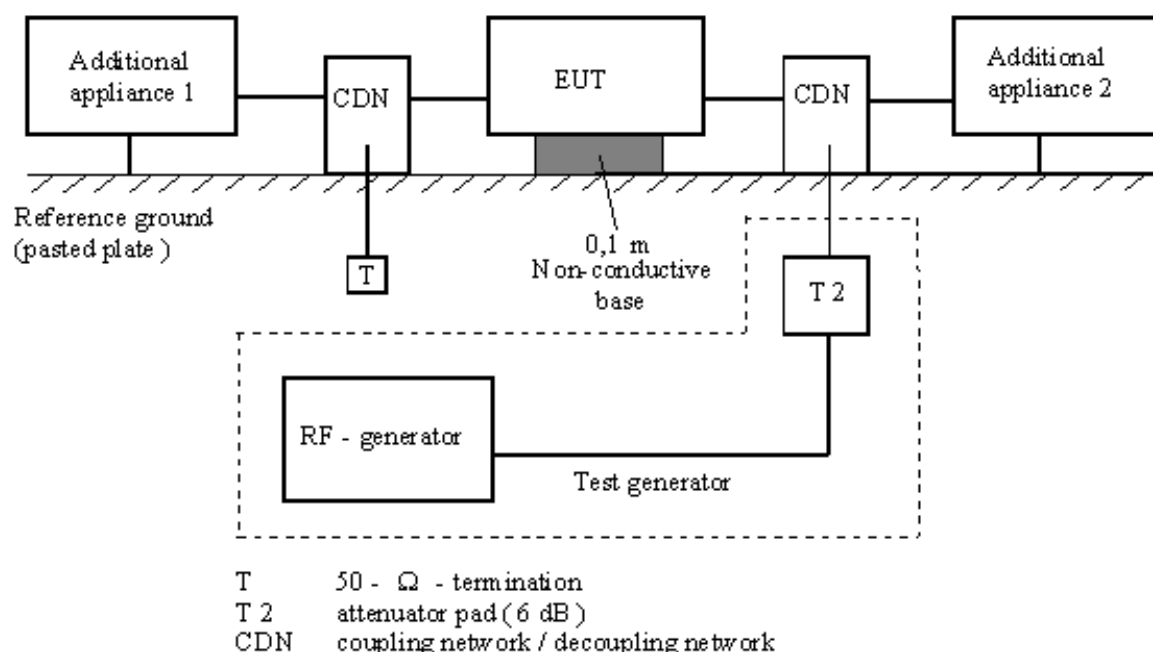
Additional appliance 1

CDN

EUT

CDN

Additional appliance 2

Reference ground (pasted plate )

T

0,1 m
Non-conductive base

T 2

RF - generator

Test generator

T 50 - $\Omega$ - termination
T 2 attenuator pad ( 6 dB )
CDN coupling network / decoupling network